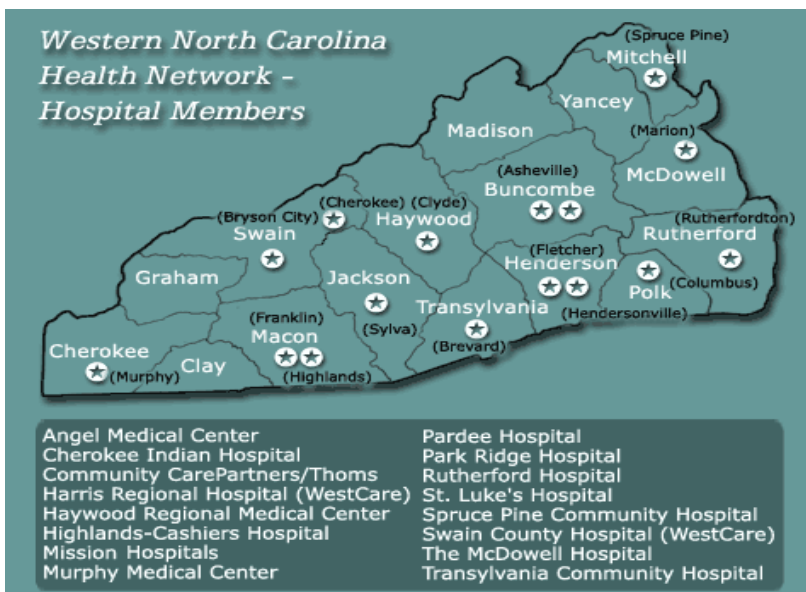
Western North Carolina Health Network – Hospital Members

(Spruce Pine)
Mitchell
Yancey
Madison
(Marion)
McDowell
(Asheville)
Buncombe
(Cherokee)
(Clyde)
(Bryson City)
Haywood
Swain
(Rutherfordton)
Rutherford
(Fletcher)
Henderson
Graham
Jackson
Polk
(Columbus)
Transylvania
(Hendersonville)
(Franklin)
Macon
(Sylva)
(Brevard)
Cherokee
Clay
(Murphy)
(Highlands)

Angel Medical Center
Cherokee Indian Hospital
Community CarePartners/Thoms
Harris Regional Hospital (WestCare)
Haywood Regional Medical Center
Highlands-Cashiers Hospital
Mission Hospitals
Murphy Medical Center

Pardee Hospital
Park Ridge Hospital
Rutherford Hospital
St. Luke's Hospital
Spruce Pine Community Hospital
Swain County Hospital (WestCare)
The McDowell Hospital
Transylvania Community Hospital